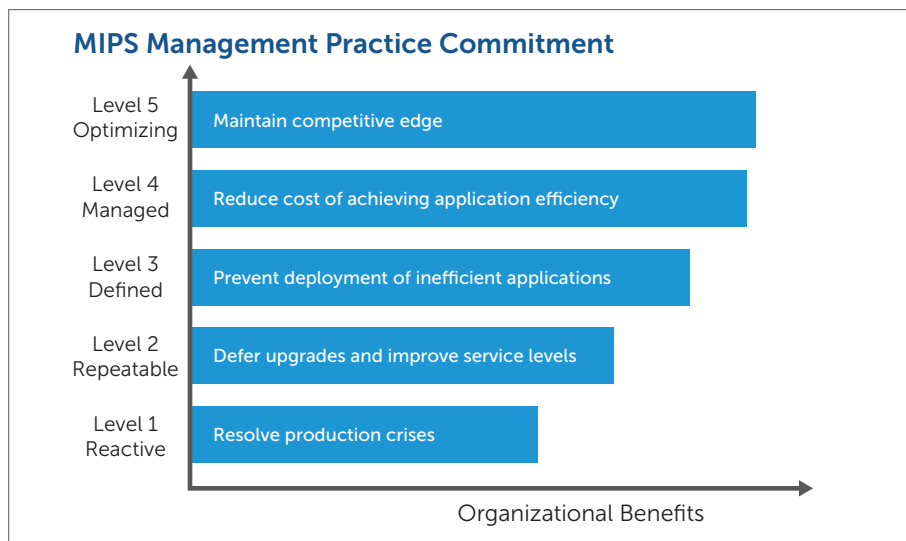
MIPS Management Practice Commitment

Level 5
Optimizing

Maintain competitive edge

Level 4
Managed

Reduce cost of achieving application efficiency

Level 3
Defined

Prevent deployment of inefficient applications

Level 2
Repeatable

Defer upgrades and improve service levels

Level 1
Reactive

Resolve production crises

Organizational Benefits